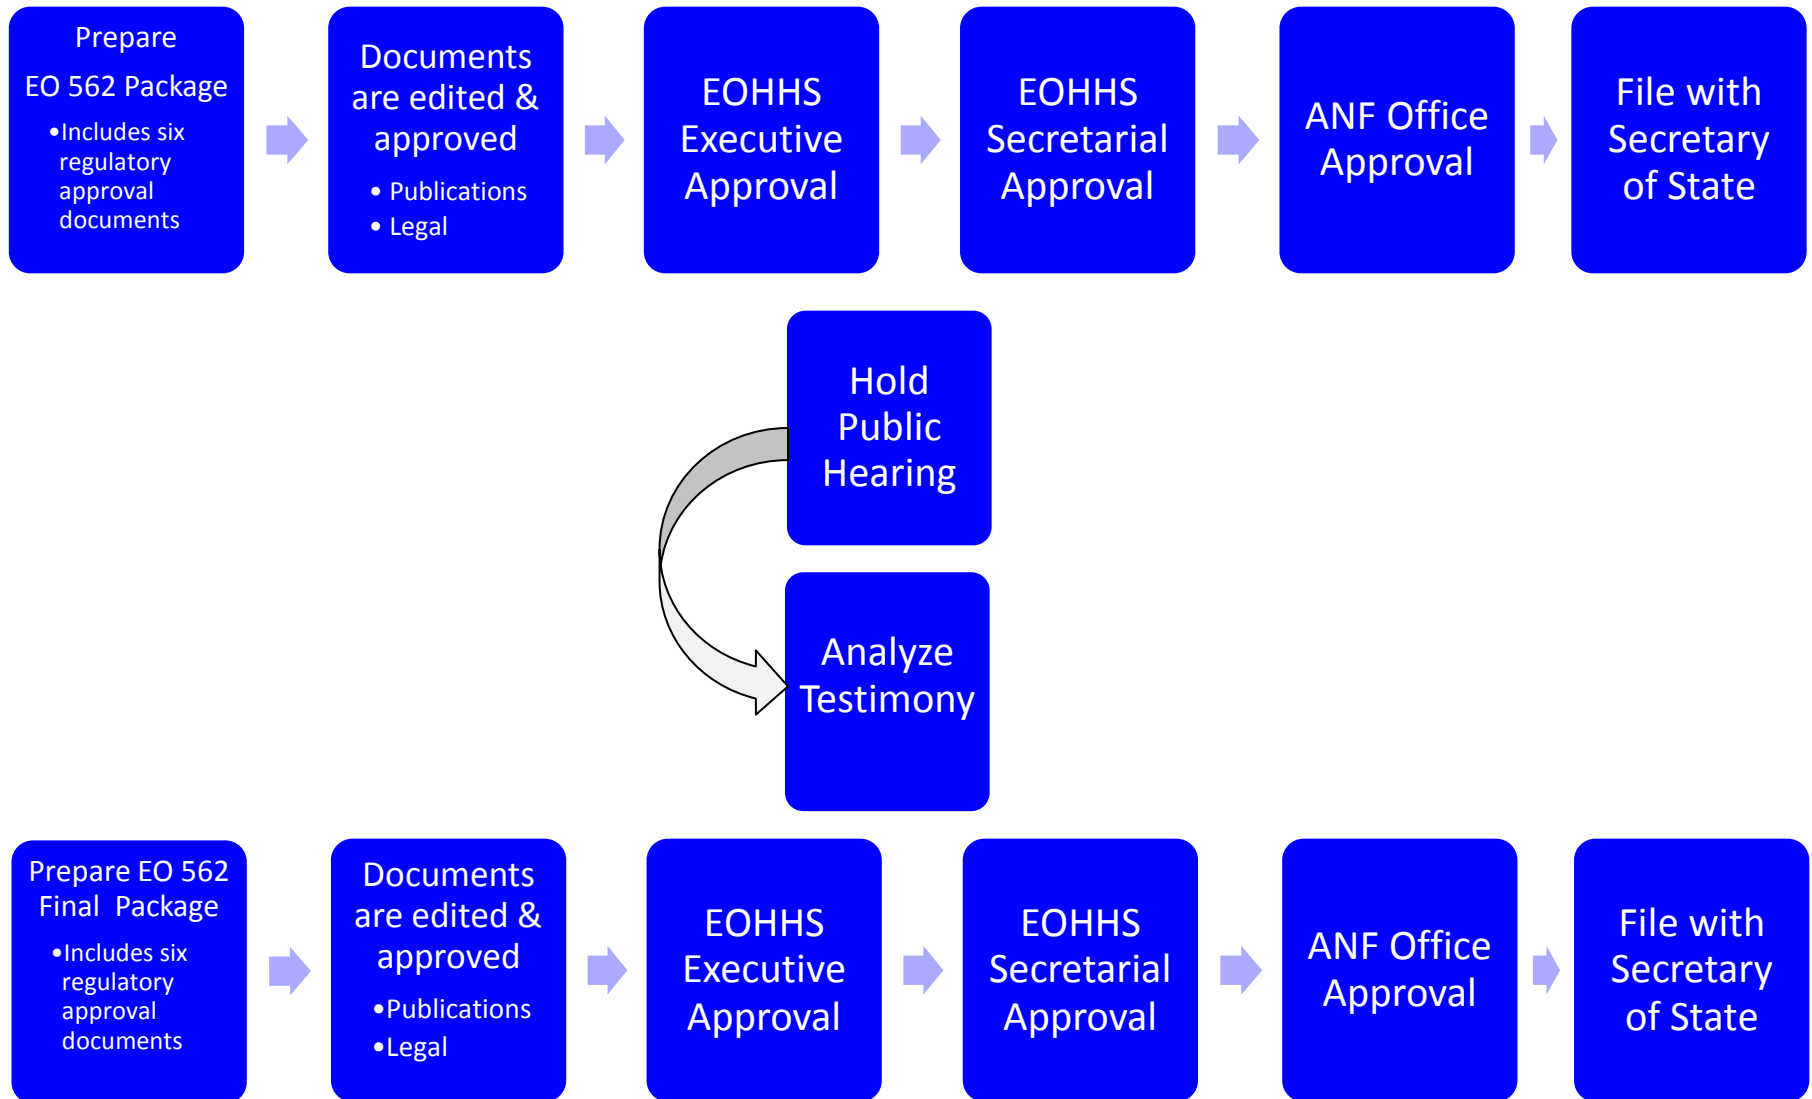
Prepare EO 562 Package

- Includes six regulatory approval documents

Documents are edited & approved

- Publications
- Legal

EOHHS Executive Approval

EOHHS Secretarial Approval

ANF Office Approval

File with Secretary of State

Hold Public Hearing

Analyze Testimony

Prepare EO 562 Final Package

- Includes six regulatory approval documents

Documents are edited & approved

- Publications
- Legal

EOHHS Executive Approval

EOHHS Secretarial Approval

ANF Office Approval

File with Secretary of State